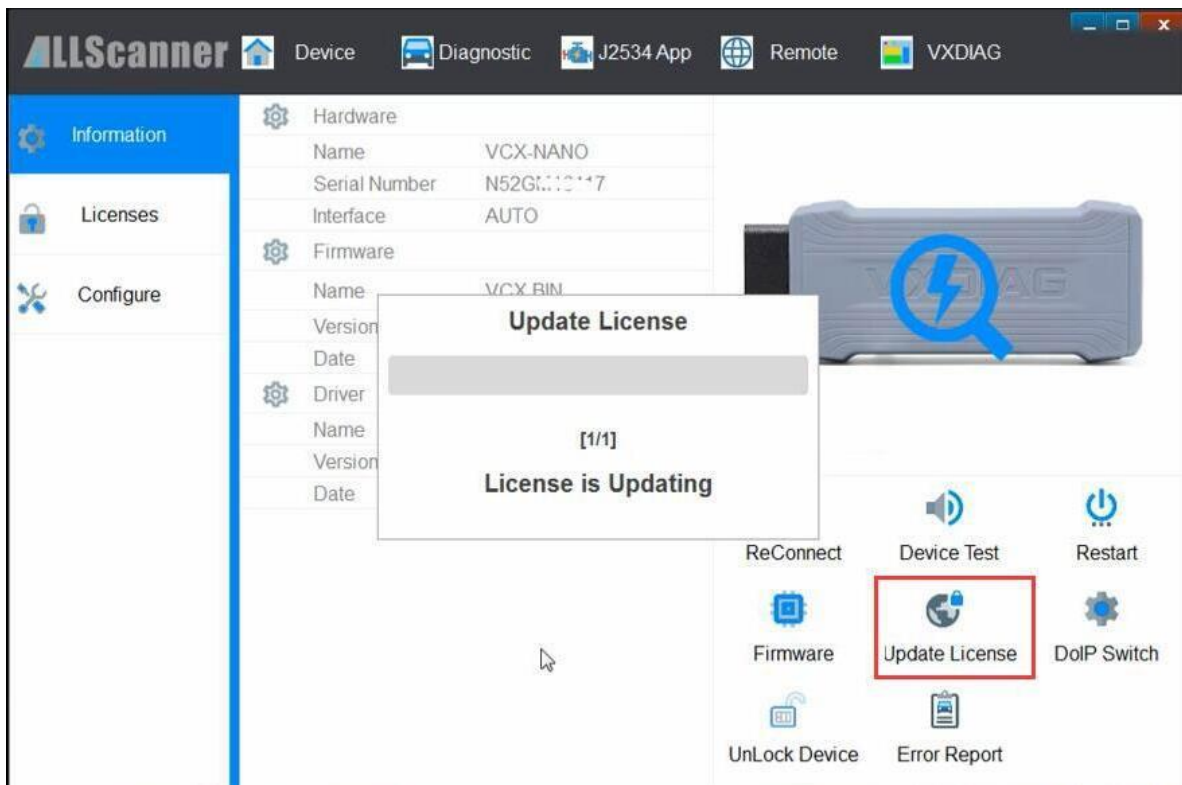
ALLScanner Device Diagnostic J2534 App Remote VXDIAG

Information
Licenses
Configure

Hardware
Name VCX-NANO
Serial Number N52G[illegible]7
Interface AUTO
Firmware
Name VCX BIN
Version
Date
Driver
Name
Version
Date

Update License
[1/1]
License is Updating

VXDIAG

ReConnect
Device Test
Restart
Firmware
Update License
DoIP Switch
UnLock Device
Error Report